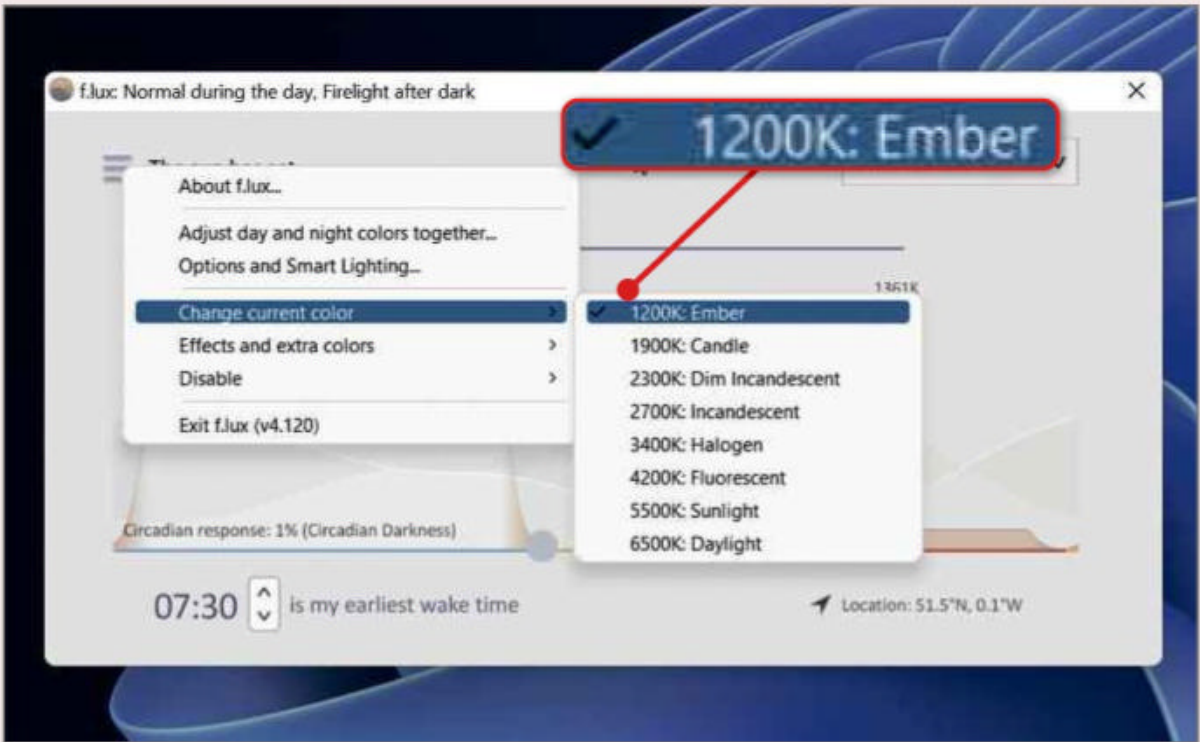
f.lux: Normal during the day, Firelight after dark

1200K: Ember

About f.lux...

Adjust day and night colors together...

Options and Smart Lighting...

Change current color

Effects and extra colors

Disable

Exit f.lux (v4.120)

1361K

1200K: Ember

1900K: Candle

2300K: Dim Incandescent

2700K: Incandescent

3400K: Halogen

4200K: Fluorescent

5500K: Sunlight

6500K: Daylight

Circadian response: 1% (Circadian Darkness)

07:30 is my earliest wake time

Location: 51.5°N, 0.1°W